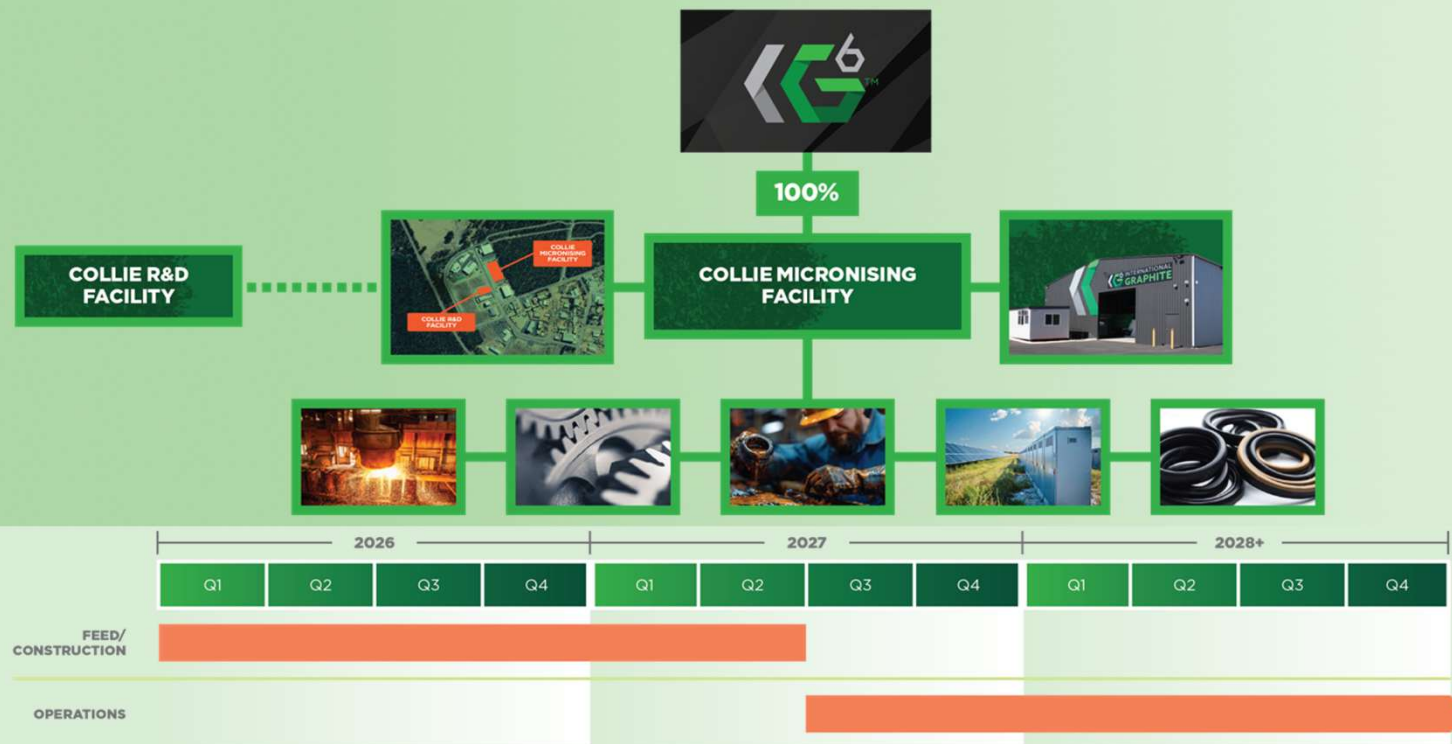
G 6 TM

100%

COLLIE R&D FACILITY

COLLIE MICRONISING FACILITY

COLLIE R&D FACILITY

COLLIE MICRONISING FACILITY

INTERNATIONAL GRAPHITE

2026

2027

2028+

| Q1 | Q2 | Q3 | Q4 | Q1 | Q2 | Q3 | Q4 | Q1 | Q2 | Q3 | Q4 |
|---|---|---|---|---|---|---|---|---|---|---|---|

FEED/ CONSTRUCTION

OPERATIONS